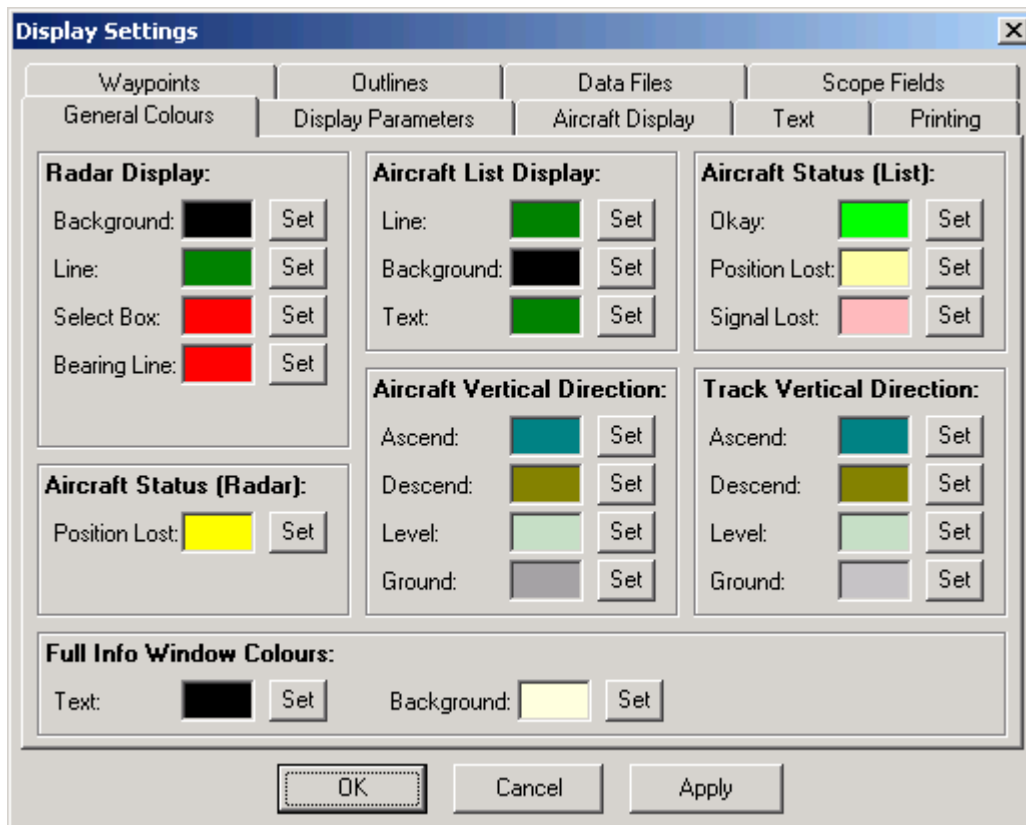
Display Settings

Waypoints | Outlines | Data Files | Scope Fields
General Colours | Display Parameters | Aircraft Display | Text | Printing

Radar Display:
Background: Set
Line: Set
Select Box: Set
Bearing Line: Set

Aircraft List Display:
Line: Set
Background: Set
Text: Set

Aircraft Status (List):
Okay: Set
Position Lost: Set
Signal Lost: Set

Aircraft Status (Radar):
Position Lost: Set

Aircraft Vertical Direction:
Ascend: Set
Descend: Set
Level: Set
Ground: Set

Track Vertical Direction:
Ascend: Set
Descend: Set
Level: Set
Ground: Set

Full Info Window Colours:
Text: Set
Background: Set

OK
Cancel
Apply